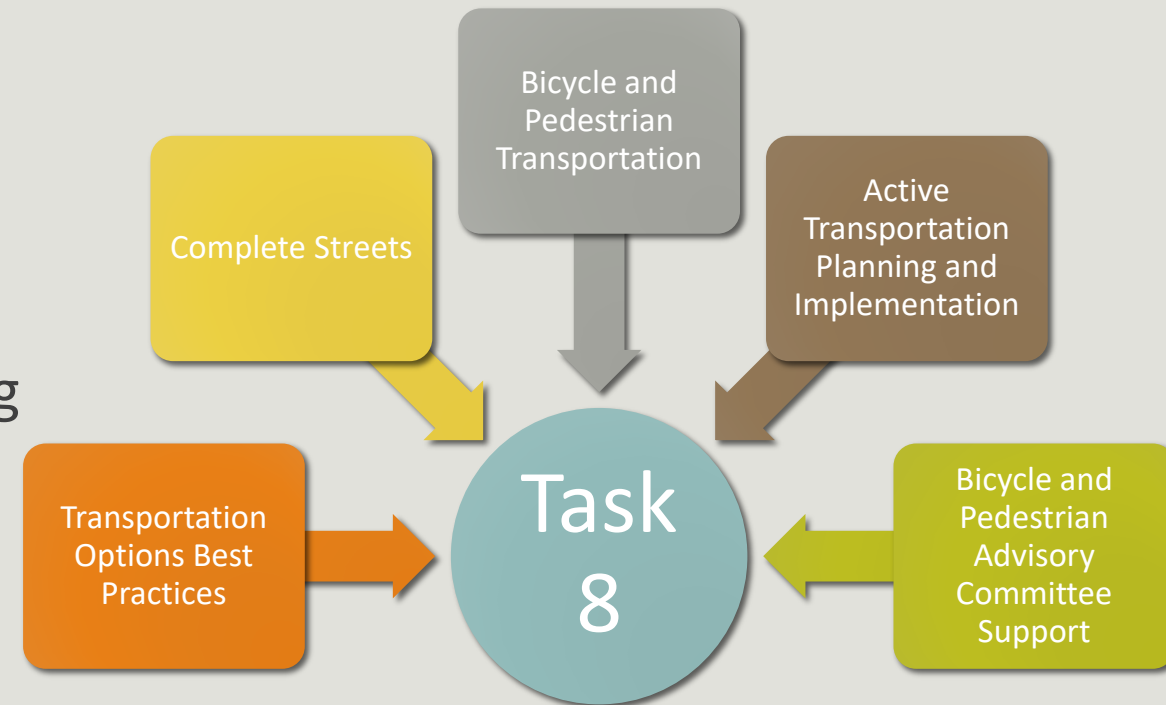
Bicycle and Pedestrian Transportation

Complete Streets

Active Transportation Planning and Implementation

g

Transportation Options Best Practices

Task 8

Bicycle and Pedestrian Advisory Committee Support